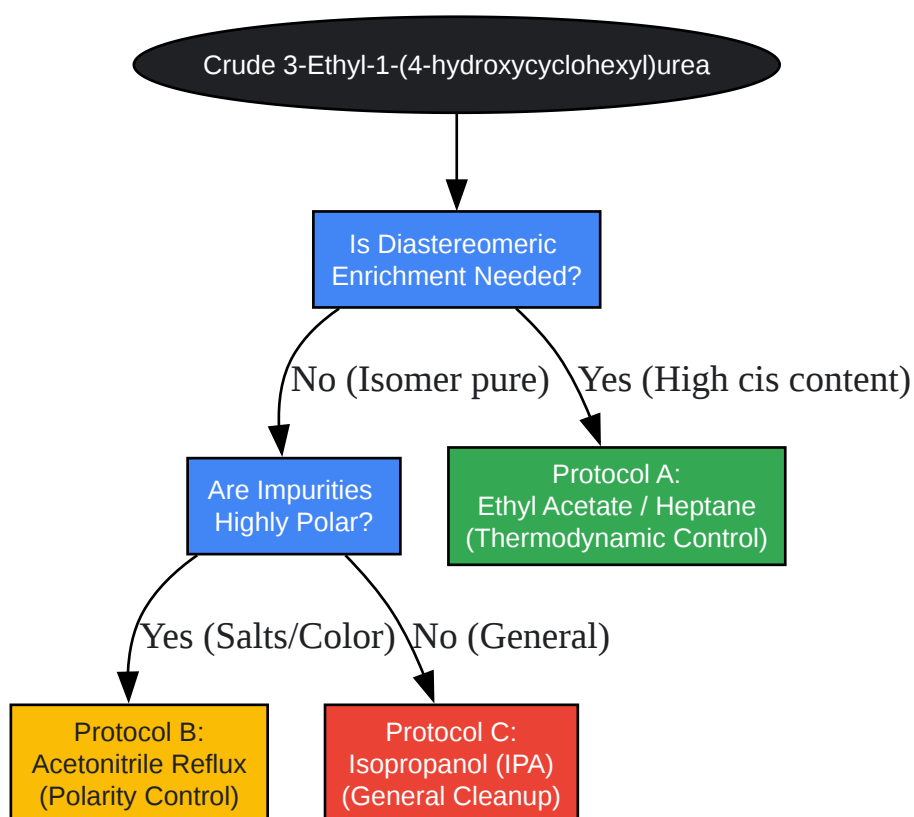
Crude 3-Ethyl-1-(4-hydroxycyclohexyl)urea

Is Diastereomeric Enrichment Needed?

No (Isomer pure)

Yes (High cis content)

Are Impurities Highly Polar?

Protocol A: Ethyl Acetate / Heptane (Thermodynamic Control)

Yes (Salts/Color)

No (General)

Protocol B: Acetonitrile Reflux (Polarity Control)

Protocol C: Isopropanol (IPA) (General Cleanup)